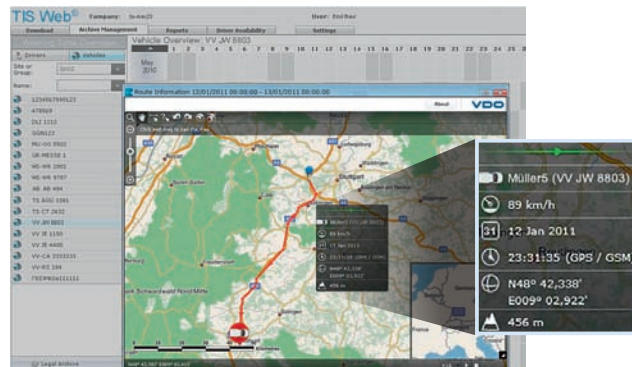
TIS Web®

Company: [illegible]

User: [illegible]

Download

Archive Management

Reports

Driver Availability

Settings

Drivers

Vehicles

Site or Group:

Name:

Vehicle Overview: VV JW 8803

May 2010

1 2 3 4 5 6 7 8 9 10 11 12 13 14 15 16 17 18 19 20 21

1234567890123

478969

DLI 1212

GGN123

MU-OO 8902

GR-ME558 1

WS-WR 3902

WS-WR 9787

AB AB 484

TS AGG 1061

TS CT 2632

VV JW 8803

VV JR 1150

VV JR 4400

VV-CA 333333

VV-RS 104

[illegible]

Route Information 12/01/2011 00:00:00 – 13/01/2011 00:00:00

About

VDO

Stuttgart

Müller5 (VV JW 8803)

89 km/h

31 12 Jan 2011

23:31:35 (GPS / GSM)

N48° 42,338'
E009° 02,922'

456 m

Legal Notice